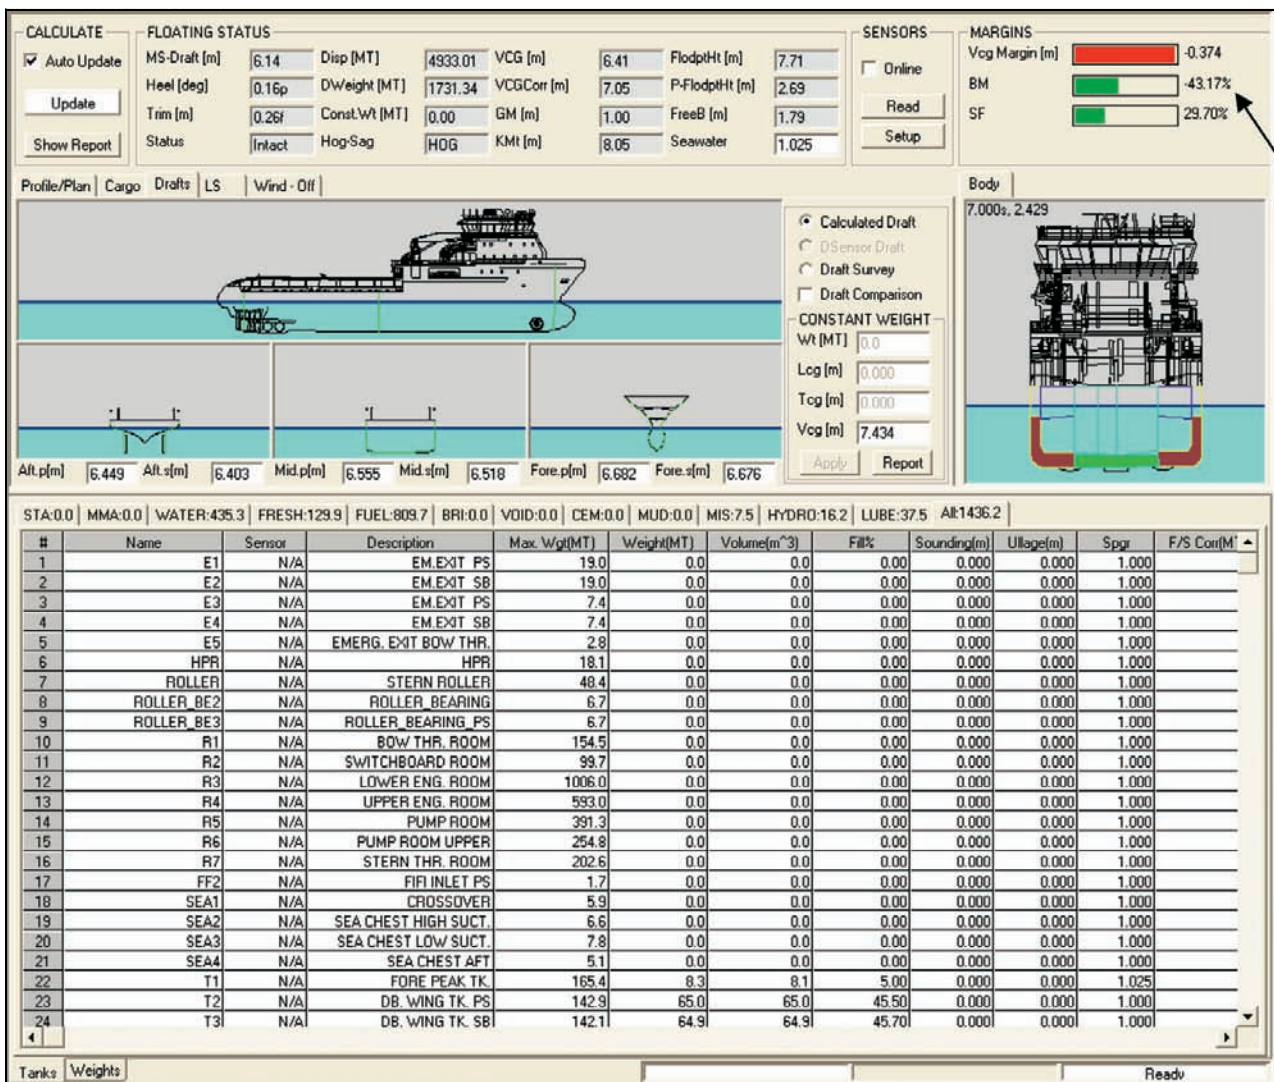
CALCULATE
Auto Update
Update
Show Report

FLOATING STATUS
MS-Draft [m] 6.14
Heel [deg] 0.16p
Trim [m] 0.26f
Status Intact
Disp [MT] 4933.01
DWeight [MT] 1731.34
Const.Wt [MT] 0.00
Hog-Sag HOG
VCG [m] 6.41
VCGCorr [m] 7.05
GM [m] 1.00
KMt [m] 8.05
FlodptHt [m] 7.71
P-FlodptHt [m] 2.69
FreeB [m] 1.79
Seawater 1.025

SENSORS
Online
Read
Setup

MARGINS
Vcg Margin [m] -0.374
BM -43.17%
SF 29.70%

Profile/Plan | Cargo | Drafts | LS | Wind - Off

Body
7.000s, 2.429

Calculated Draft
DSensor Draft
Draft Survey
Draft Comparison

CONSTANT WEIGHT
Wt [MT] 0.0
Lcg [m] 0.000
Tcg [m] 0.000
Vcg [m] 7.434
Apply
Report

Aft.p[m] 6.449 Aft.s[m] 6.403 Mid.p[m] 6.555 Mid.s[m] 6.518 Fore.p[m] 6.682 Fore.s[m] 6.676

STA:0.0 | MMA:0.0 | WATER:435.3 | FRESH:129.9 | FUEL:809.7 | BRI:0.0 | VOID:0.0 | CEM:0.0 | MUD:0.0 | MIS:7.5 | HYDRO:16.2 | LUBE:37.5 | All:1436.2

| # | Name | Sensor | Description | Max. Wgt(MT) | Weight(MT) | Volume(m^3) | Fill% | Sounding(m) | Ullage(m) | Spgr | F/S Corr(M |
|---|---|---|---|---|---|---|---|---|---|---|---|
| 1 | E1 | N/A | EM.EXIT PS | 19.0 | 0.0 | 0.0 | 0.00 | 0.000 | 0.000 | 1.000 | |
| 2 | E2 | N/A | EM.EXIT SB | 19.0 | 0.0 | 0.0 | 0.00 | 0.000 | 0.000 | 1.000 | |
| 3 | E3 | N/A | EM.EXIT PS | 7.4 | 0.0 | 0.0 | 0.00 | 0.000 | 0.000 | 1.000 | |
| 4 | E4 | N/A | EM.EXIT SB | 7.4 | 0.0 | 0.0 | 0.00 | 0.000 | 0.000 | 1.000 | |
| 5 | E5 | N/A | EMERG. EXIT BOW THR. | 2.8 | 0.0 | 0.0 | 0.00 | 0.000 | 0.000 | 1.000 | |
| 6 | HPR | N/A | HPR | 18.1 | 0.0 | 0.0 | 0.00 | 0.000 | 0.000 | 1.000 | |
| 7 | ROLLER | N/A | STERN ROLLER | 48.4 | 0.0 | 0.0 | 0.00 | 0.000 | 0.000 | 1.000 | |
| 8 | ROLLER_BE2 | N/A | ROLLER_BEARING | 6.7 | 0.0 | 0.0 | 0.00 | 0.000 | 0.000 | 1.000 | |
| 9 | ROLLER_BE3 | N/A | ROLLER_BEARING_PS | 6.7 | 0.0 | 0.0 | 0.00 | 0.000 | 0.000 | 1.000 | |
| 10 | R1 | N/A | BOW THR. ROOM | 154.5 | 0.0 | 0.0 | 0.00 | 0.000 | 0.000 | 1.000 | |
| 11 | R2 | N/A | SWITCHBOARD ROOM | 99.7 | 0.0 | 0.0 | 0.00 | 0.000 | 0.000 | 1.000 | |
| 12 | R3 | N/A | LOWER ENG. ROOM | 1006.0 | 0.0 | 0.0 | 0.00 | 0.000 | 0.000 | 1.000 | |
| 13 | R4 | N/A | UPPER ENG. ROOM | 593.0 | 0.0 | 0.0 | 0.00 | 0.000 | 0.000 | 1.000 | |
| 14 | R5 | N/A | PUMP ROOM | 391.3 | 0.0 | 0.0 | 0.00 | 0.000 | 0.000 | 1.000 | |
| 15 | R6 | N/A | PUMP ROOM UPPER | 254.8 | 0.0 | 0.0 | 0.00 | 0.000 | 0.000 | 1.000 | |
| 16 | R7 | N/A | STERN THR. ROOM | 202.6 | 0.0 | 0.0 | 0.00 | 0.000 | 0.000 | 1.000 | |
| 17 | FF2 | N/A | FIFI INLET PS | 1.7 | 0.0 | 0.0 | 0.00 | 0.000 | 0.000 | 1.000 | |
| 18 | SEA1 | N/A | CROSSOVER | 5.9 | 0.0 | 0.0 | 0.00 | 0.000 | 0.000 | 1.000 | |
| 19 | SEA2 | N/A | SEA CHEST HIGH SUCT. | 6.6 | 0.0 | 0.0 | 0.00 | 0.000 | 0.000 | 1.000 | |
| 20 | SEA3 | N/A | SEA CHEST LOW SUCT. | 7.8 | 0.0 | 0.0 | 0.00 | 0.000 | 0.000 | 1.000 | |
| 21 | SEA4 | N/A | SEA CHEST AFT | 5.1 | 0.0 | 0.0 | 0.00 | 0.000 | 0.000 | 1.000 | |
| 22 | T1 | N/A | FORE PEAK TK. | 165.4 | 8.3 | 8.1 | 5.00 | 0.000 | 0.000 | 1.025 | |
| 23 | T2 | N/A | DB. WING TK. PS | 142.9 | 65.0 | 65.0 | 45.50 | 0.000 | 0.000 | 1.000 | |
| 24 | T3 | N/A | DB. WING TK. SB | 142.1 | 64.9 | 64.9 | 45.70 | 0.000 | 0.000 | 1.000 | |

Tanks | Weights
Ready